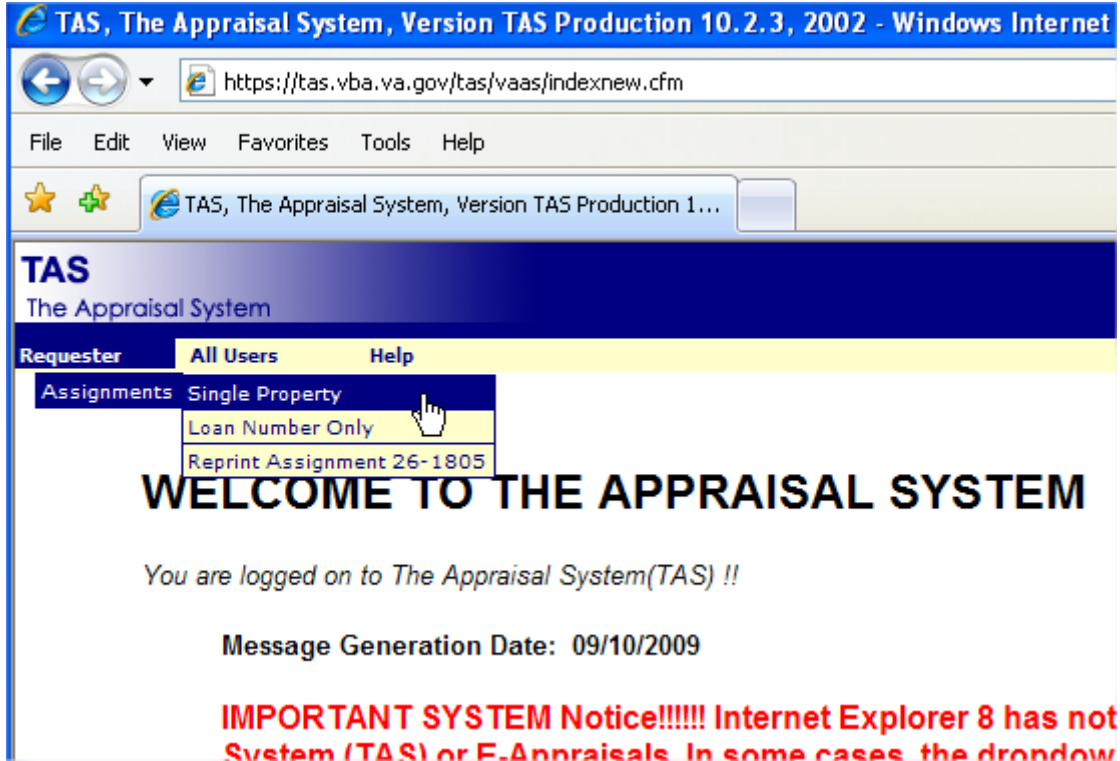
TAS, The Appraisal System, Version TAS Production 10.2.3, 2002 - Windows Internet

https://tas.vba.va.gov/tas/vaas/indexnew.cfm

File Edit View Favorites Tools Help

TAS, The Appraisal System, Version TAS Production 1...

TAS
The Appraisal System

Requester All Users Help

Assignments Single Property
Loan Number Only
Reprint Assignment 26-1805

WELCOME TO THE APPRAISAL SYSTEM

You are logged on to The Appraisal System(TAS) !!

Message Generation Date: 09/10/2009

IMPORTANT SYSTEM Notice!!!!!! Internet Explorer 8 has not
System (TAS) or E-Appraisals. In some cases, the dropdow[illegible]